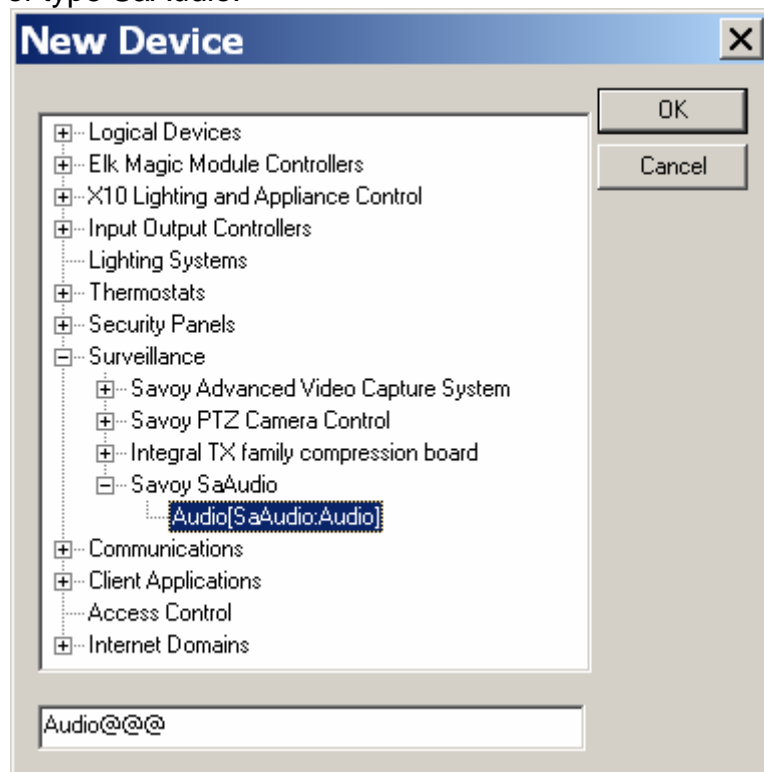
or type SaAudio.

New Device

OK

Cancel

Logical Devices
Elk Magic Module Controllers
X10 Lighting and Appliance Control
Input Output Controllers
Lighting Systems
Thermostats
Security Panels
Surveillance
Savoy Advanced Video Capture System
Savoy PTZ Camera Control
Integral TX family compression board
Savoy SaAudio
Audio[SaAudio:Audio]
Communications
Client Applications
Access Control
Internet Domains

Audio@@@